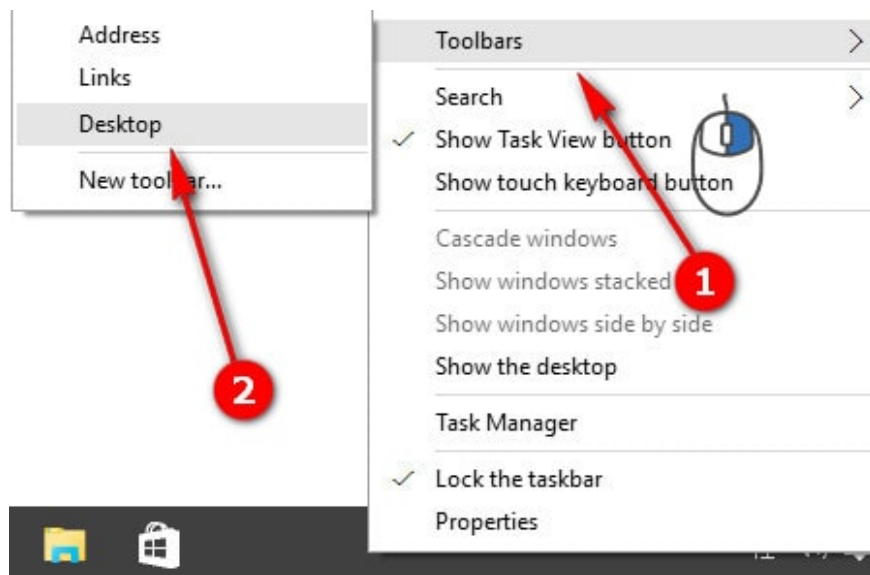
Address
Links
Desktop
New toolbar...

Toolbars
Search
✓ Show Task View button
Show touch keyboard button
Cascade windows
Show windows stacked
Show windows side by side
Show the desktop
Task Manager
✓ Lock the taskbar
Properties

1
2